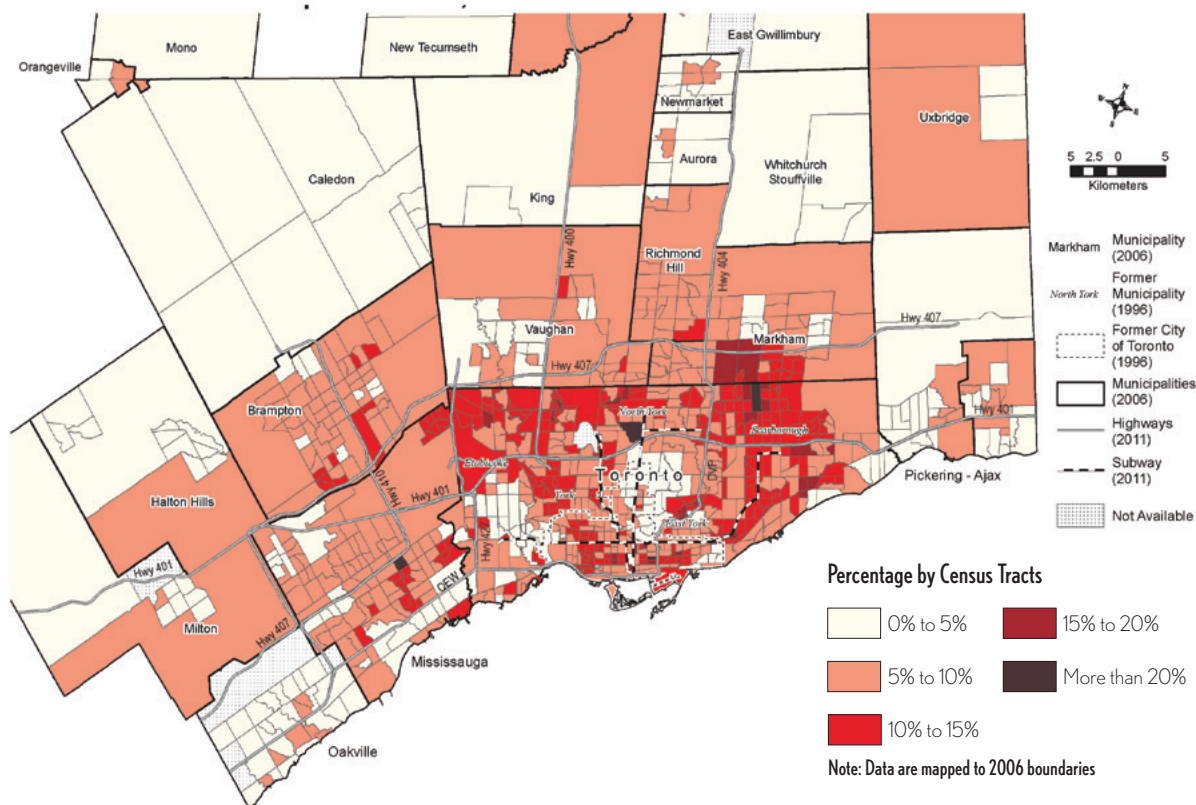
Orangeville
Mono
New Tecumseth
East Gwillimbury
Newmarket
Uxbridge
Aurora
Whitchurch Stouffville
Caledon
King
Richmond Hill
Hwy 400
Hwy 404
Vaughan
Markham
Hwy 407
Hwy 407
Brampton
North York
Scarborough
Etobicoke
Toronto
DVP
Hwy 401
Hwy 410
York
East York
Halton Hills
Hwy 427
QEW
Pickering - Ajax
Hwy 401
Hwy 401
Milton
Hwy 407
Mississauga
Oakville

5 2.5 0 5
Kilometers

Markham Municipality (2006)
North York Former Municipality (1996)
Former City of Toronto (1996)
Municipalities (2006)
Highways (2011)
Subway (2011)
Not Available

Percentage by Census Tracts
0% to 5%
15% to 20%
5% to 10%
More than 20%
10% to 15%
Note: Data are mapped to 2006 boundaries